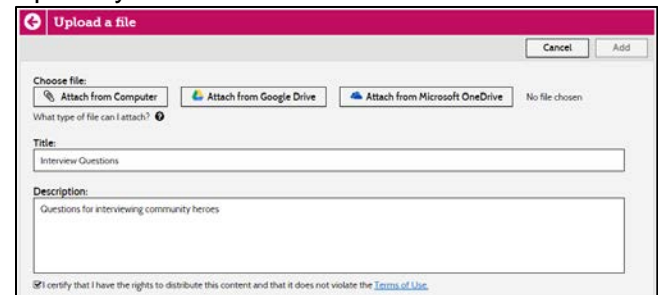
Upload a file

Cancel Add

Choose file:

Attach from Computer

Attach from Google Drive

Attach from Microsoft OneDrive

No file chosen

What type of file can I attach?

Title:

Interview Questions

Description:

Questions for interviewing community heroes

I certify that I have the rights to distribute this content and that it does not violate the Terms of Use.